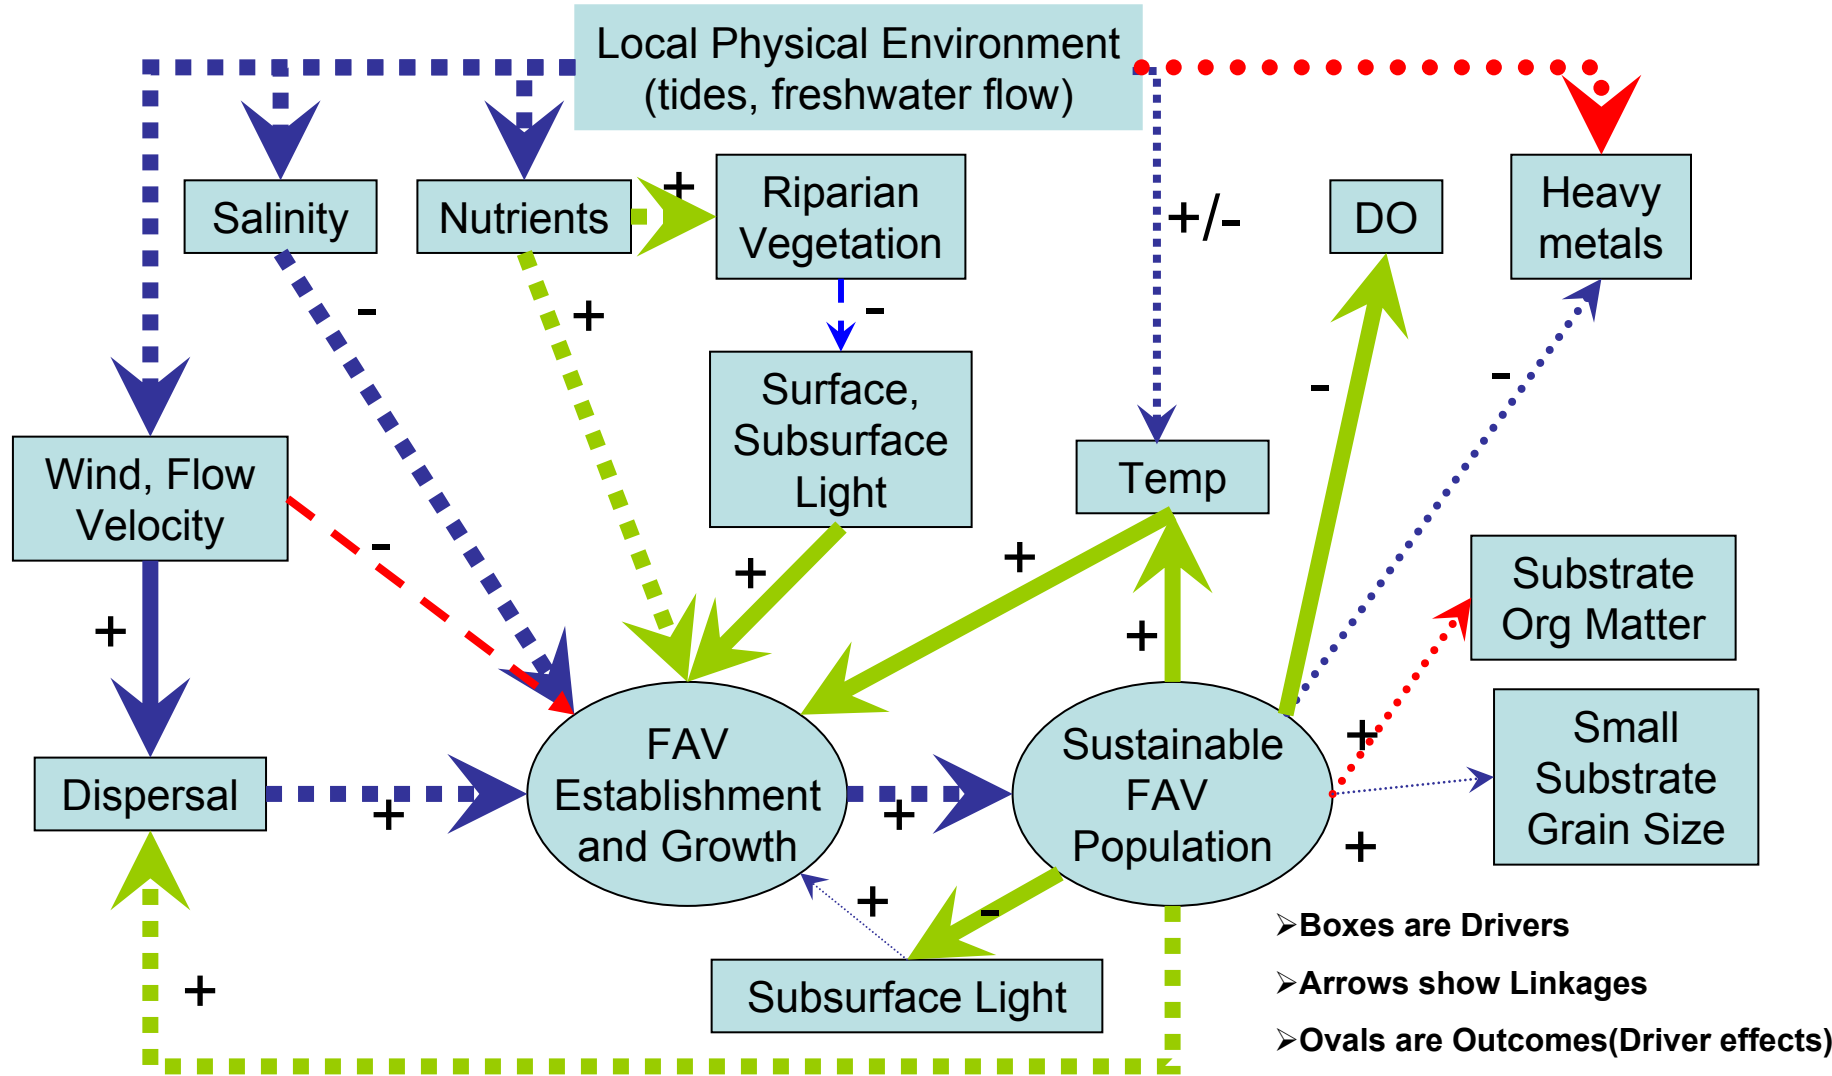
Local Physical Environment (tides, freshwater flow)

Salinity

Nutrients

+

Riparian Vegetation

+/-

DO

Heavy metals

-

+

-

Surface, Subsurface Light

-

-

Wind, Flow Velocity

-

Temp

+

+

+

Substrate Org Matter

+

+

Small Substrate Grain Size

Dispersal

+

FAV Establishment and Growth

+

Sustainable FAV Population

+

+

-

+

Subsurface Light

➢Boxes are Drivers

➢Arrows show Linkages

➢Ovals are Outcomes(Driver effects)